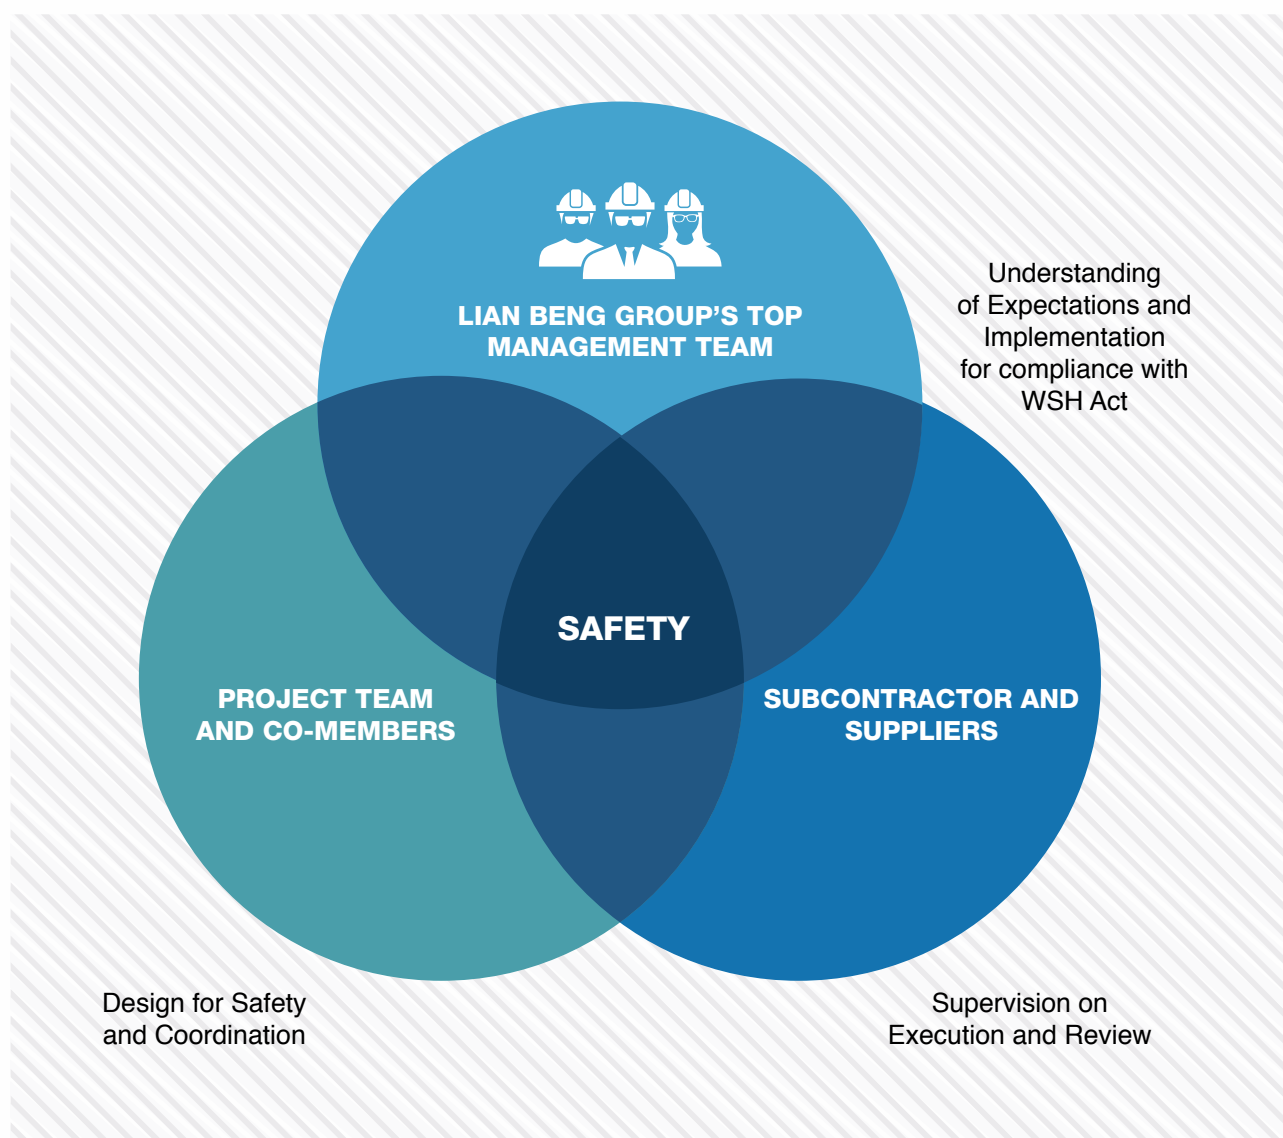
LIAN BENG GROUP'S TOP MANAGEMENT TEAM

Understanding of Expectations and Implementation for compliance with WSH Act

SAFETY

PROJECT TEAM AND CO-MEMBERS

SUBCONTRACTOR AND SUPPLIERS

Design for Safety and Coordination

Supervision on Execution and Review